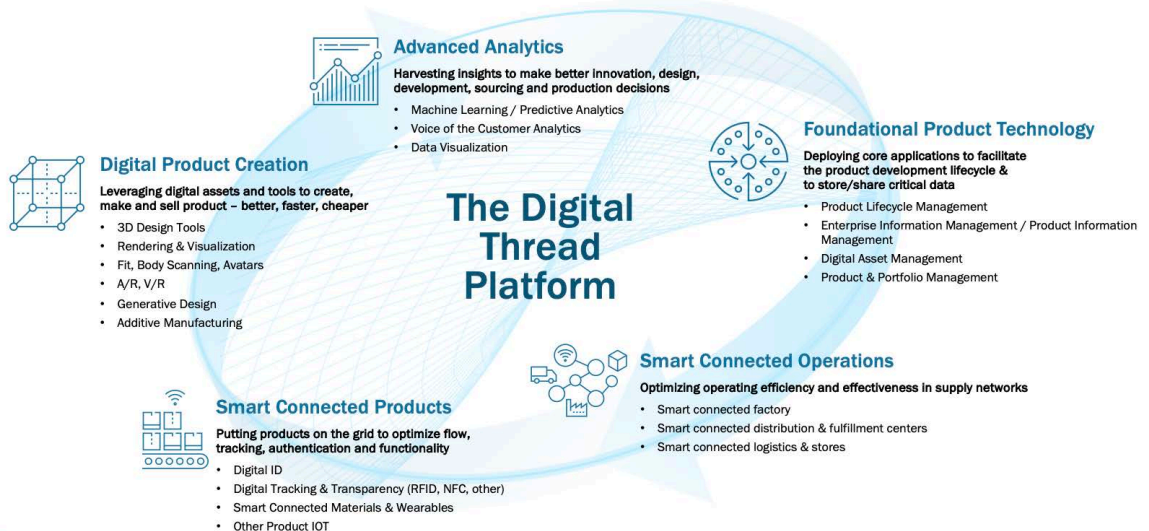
Advanced Analytics

Harvesting insights to make better innovation, design, development, sourcing and production decisions

- Machine Learning / Predictive Analytics
- Voice of the Customer Analytics
- Data Visualization

Digital Product Creation

Leveraging digital assets and tools to create, make and sell product – better, faster, cheaper

- 3D Design Tools
- Rendering & Visualization
- Fit, Body Scanning, Avatars
- A/R, V/R
- Generative Design
- Additive Manufacturing

The Digital Thread Platform

Foundational Product Technology

Deploying core applications to facilitate the product development lifecycle & to store/share critical data

- Product Lifecycle Management
- Enterprise Information Management / Product Information Management
- Digital Asset Management
- Product & Portfolio Management

Smart Connected Operations

Optimizing operating efficiency and effectiveness in supply networks

- Smart connected factory
- Smart connected distribution & fulfillment centers
- Smart connected logistics & stores

Smart Connected Products

Putting products on the grid to optimize flow, tracking, authentication and functionality

- Digital ID
- Digital Tracking & Transparency (RFID, NFC, other)
- Smart Connected Materials & Wearables
- Other Product IOT